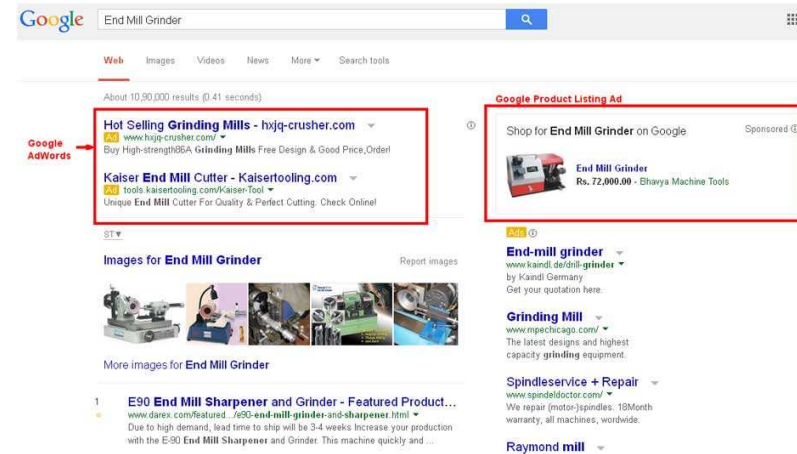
Google

End Mill Grinder

Web Images Videos News More ▾ Search tools

About 10,90,000 results (0.41 seconds)

Google AdWords

Google Product Listing Ad

Hot Selling Grinding Mills - hxjq-crusher.com
Ad www.hxjq-crusher.com/
Buy High-strength86A Grinding Mills Free Design & Good Price,Order!

Kaiser End Mill Cutter - Kaisertooling.com
Ad tools.kaisertooling.com/Kaiser-Tool
Unique End Mill Cutter For Quality & Perfect Cutting. Check Online!

Shop for End Mill Grinder on Google Sponsored

End Mill Grinder
Rs. 72,000.00 - Bhavya Machine Tools

ST▾

Images for End Mill Grinder Report images

More images for End Mill Grinder

Ads

End-mill grinder
www.kaindl.de/drill-grinder
by Kaindl Germany
Get your quotation here.

Grinding Mill
www.mpechicago.com/
The latest designs and highest capacity grinding equipment.

Spindleservice + Repair
www.spindeldoctor.com/
We repair (motor-)spindles. 18Month warranty, all machines, wordwide.

Raymond mill

1 E90 End Mill Sharpener and Grinder - Featured Product...
www.darex.com/featured.../e90-end-mill-grinder-and-sharpener.html
Due to high demand, lead time to ship will be 3-4 weeks Increase your production with the E-90 End Mill Sharpener and Grinder. This machine quickly and ...